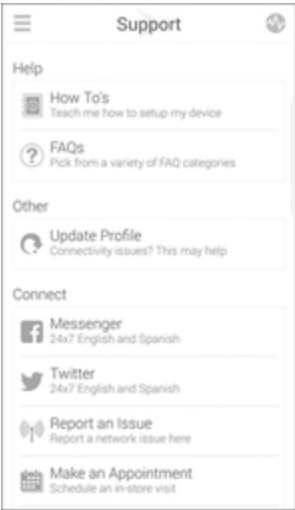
Support

Help

How To's
Teach me how to setup my device

FAQs
Pick from a variety of FAQ categories

Other

Update Profile
Connectivity issues? This may help

Connect

Messenger
24x7 English and Spanish

Twitter
24x7 English and Spanish

Report an Issue
Report a network issue here

Make an Appointment
Schedule an in-store visit